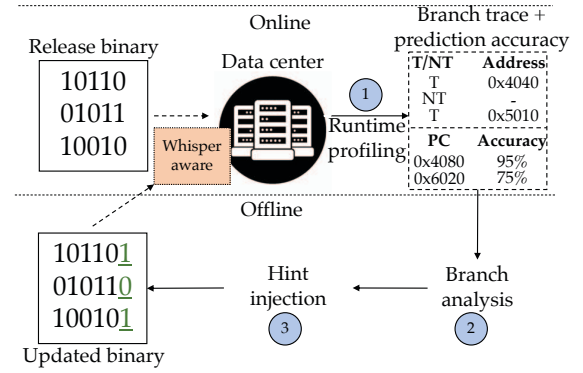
Online

Release binary

10110
01011
10010

Whisper aware

Data center

1

Runtime profiling

Branch trace + prediction accuracy

| T/NT | Address |
|---|---|
| T | 0x4040 |
| NT | - |
| T | 0x5010 |

| PC | Accuracy |
|---|---|
| 0x4080 | 95% |
| 0x6020 | 75% |

Offline

101101
010110
100101

Updated binary

Hint injection

3

Branch analysis

2